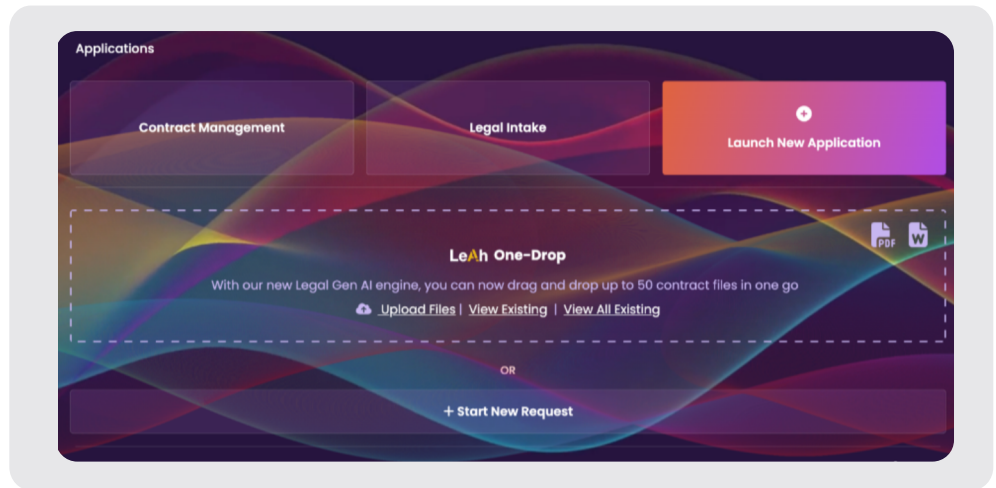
Applications

Contract Management

Legal Intake

Launch New Application

PDF W

LeAh One-Drop

With our new Legal Gen AI engine, you can now drag and drop up to 50 contract files in one go

Upload Files | View Existing | View All Existing

OR

+ Start New Request